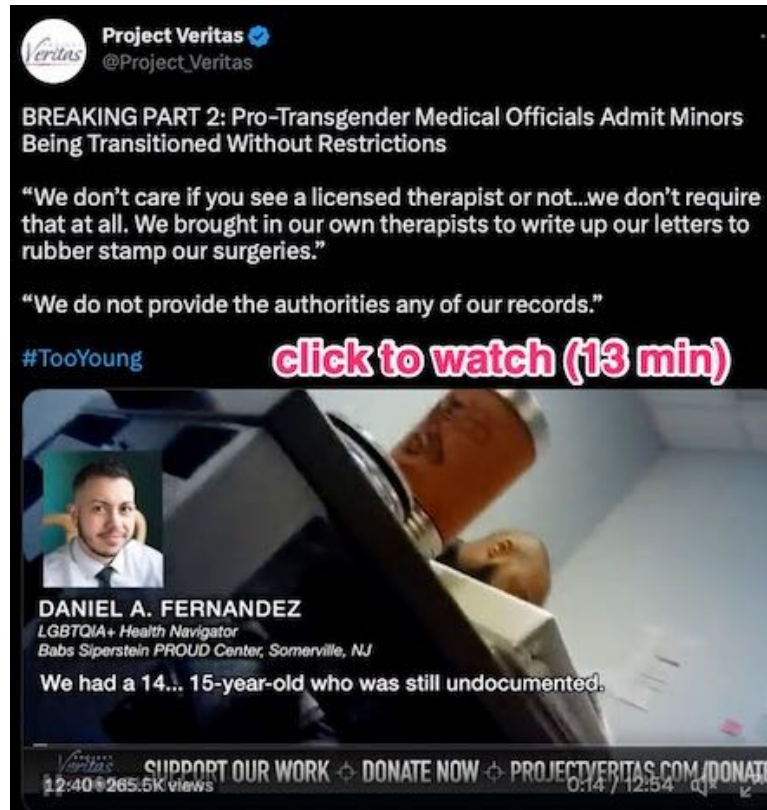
Veritas

Project Veritas
@Project_Veritas

BREAKING PART 2: Pro-Transgender Medical Officials Admit Minors Being Transitioned Without Restrictions

"We don't care if you see a licensed therapist or not...we don't require that at all. We brought in our own therapists to write up our letters to rubber stamp our surgeries."

"We do not provide the authorities any of our records."

#TooYoung

click to watch (13 min)

DANIEL A. FERNANDEZ
LGBTQIA+ Health Navigator
Babs Siperstein PROUD Center, Somerville, NJ

We had a 14... 15-year-old who was still undocumented.

Veritas

SUPPORT OUR WORK ◇ DONATE NOW ◇ PROJECTVERITAS.COM/DONAT

12:40 • 265.5K views

0:14 / 12:54